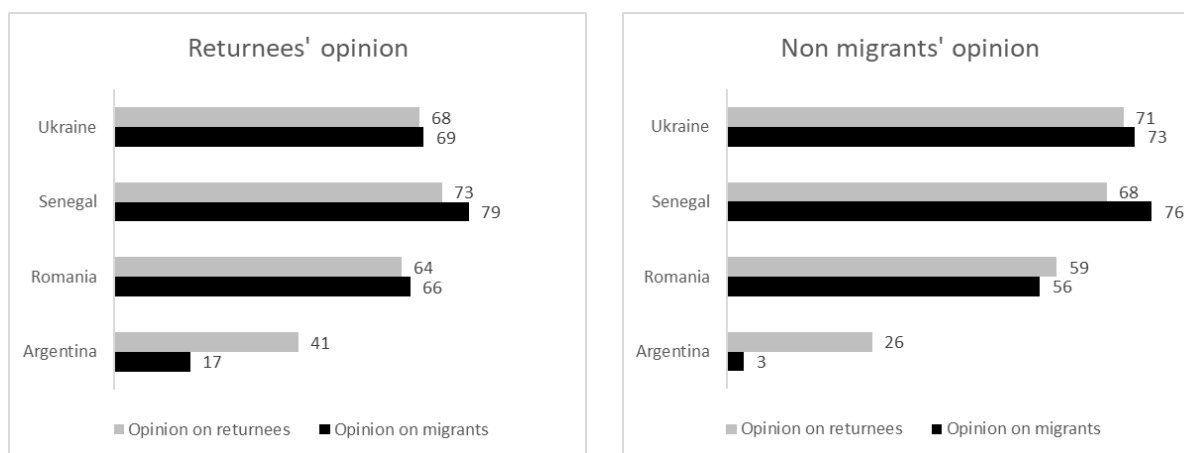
Returnees' opinion

| | Opinion on returnees | Opinion on migrants |
|---|---|---|
| Ukraine | 68 | 69 |
| Senegal | 73 | 79 |
| Romania | 64 | 66 |
| Argentina | 41 | 17 |

Opinion on returnees ■ Opinion on migrants

Non migrants' opinion

| | Opinion on returnees | Opinion on migrants |
|---|---|---|
| Ukraine | 71 | 73 |
| Senegal | 68 | 76 |
| Romania | 59 | 56 |
| Argentina | 26 | 3 |

Opinion on returnees ■ Opinion on migrants